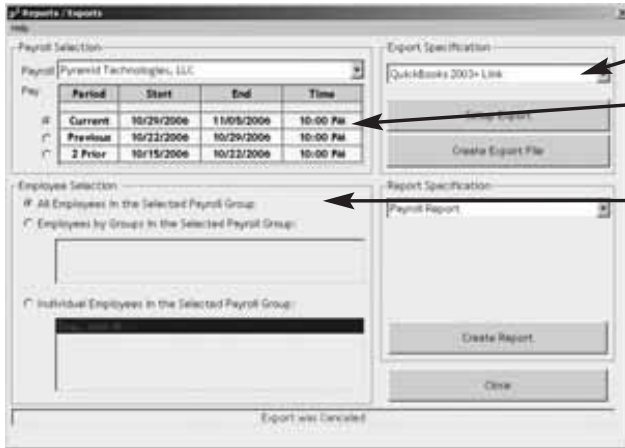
Reports / Exports
Help

Payroll Selection
Payroll Pyramid Technologies, LLC
Pay

| Period | Start | End | Time |
|---|---|---|---|
| Current | 10/29/2006 | 11/05/2006 | 10:00 PM |
| Previous | 10/22/2006 | 10/29/2006 | 10:00 PM |
| 2 Prior | 10/15/2006 | 10/22/2006 | 10:00 PM |

Employee Selection
All Employees in the Selected Payroll Group
Employees by Groups in the Selected Payroll Group:
Individual Employees in the Selected Payroll Group:
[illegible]

Export Specification
QuickBooks 2003+ Link
Setup Export
Create Export File

Report Specification
Payroll Report
Create Report
Close

Export was Canceled